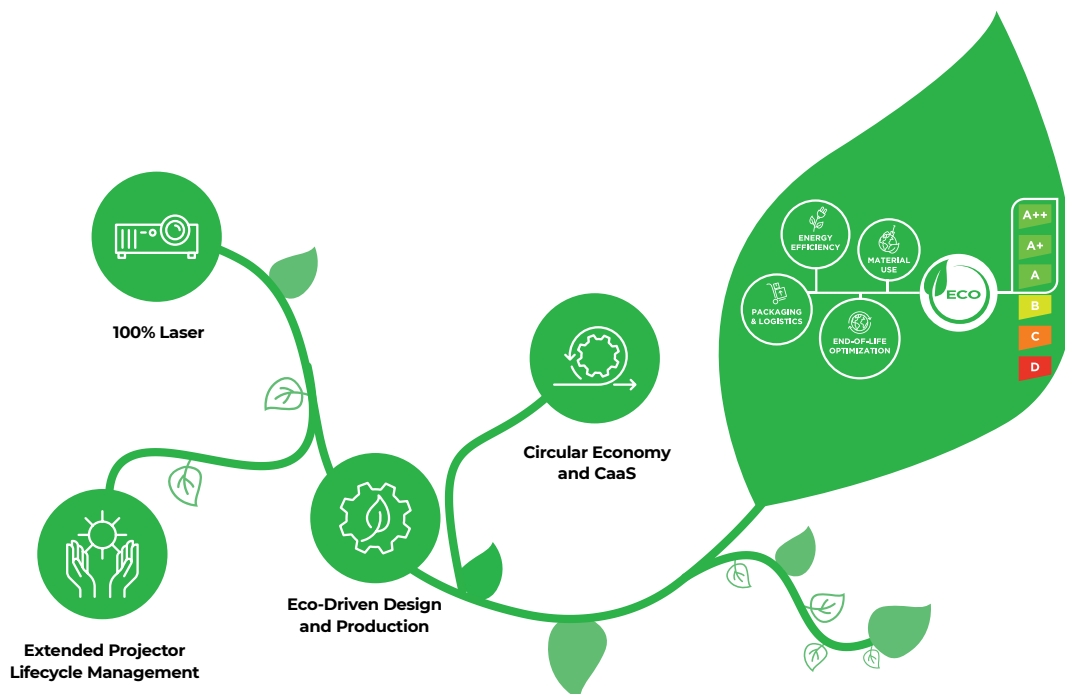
100% Laser

Extended Projector Lifecycle Management

Eco-Driven Design and Production

Circular Economy and CaaS

ENERGY EFFICIENCY

MATERIAL USE

PACKAGING & LOGISTICS

END-OF-LIFE OPTIMIZATION

ECO

A++

A+

A

B

C

D